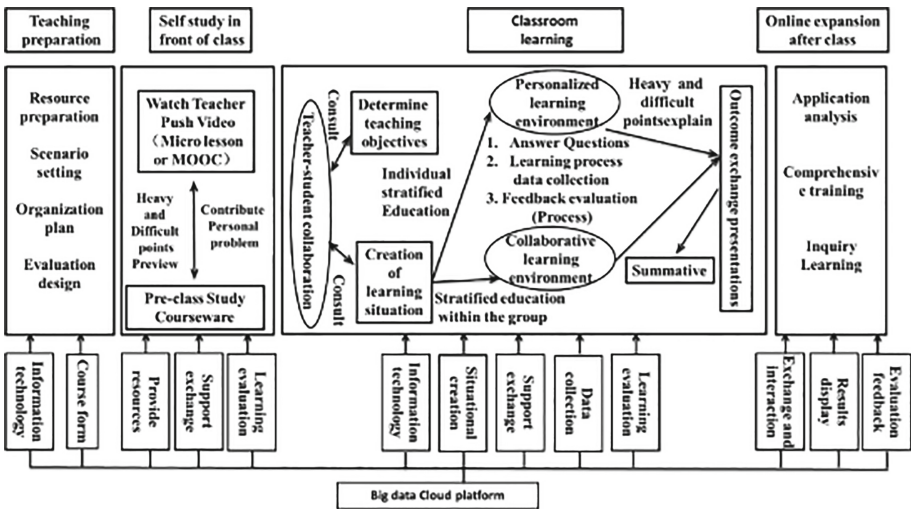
Teaching preparation

Self study in front of class

Classroom learning

Online expansion after class

Resource preparation

Scenario setting

Organization plan

Evaluation design

Watch Teacher Push Video (Micro lesson or MOOC)

Heavy and Difficult points Preview

Contribute Personal problem

Pre-class Study Courseware

Consult

Teacher-student collaboration

Consult

Determine teaching objectives

Individual stratified Education

Creation of learning situation

Personalized learning environment

1. Answer Questions
2. Learning process data collection
3. Feedback evaluation (Process)

Collaborative learning environment

Stratified education within the group

Heavy and difficult pointsexplain

Summative

Outcome exchange presentations

Application analysis

Comprehensiv e training

Inquiry Learning

Information technology

Course form

Provide resources

Support exchange

Learning evaluation

Information technology

Situational creation

Support exchange

Data collection

Learning evaluation

Exchange and interaction

Results display

Evaluation feedback

Big data Cloud platform